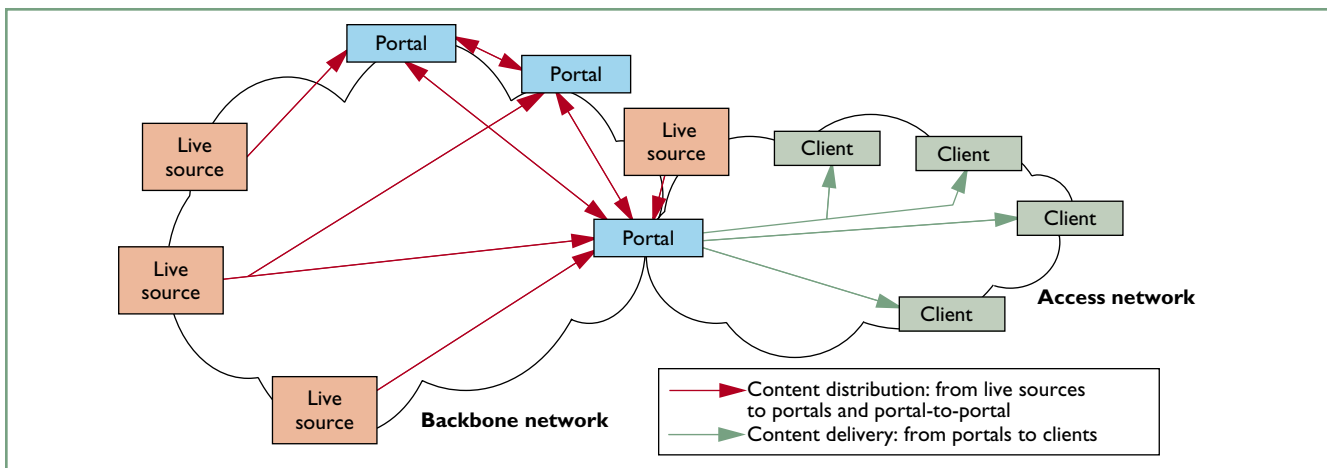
Portal

Portal

Live source

Live source

Client

Client

Client

Portal

Live source

Client

Access network

Live source

Backbone network

Content distribution: from live sources to portals and portal-to-portal

Content delivery: from portals to clients